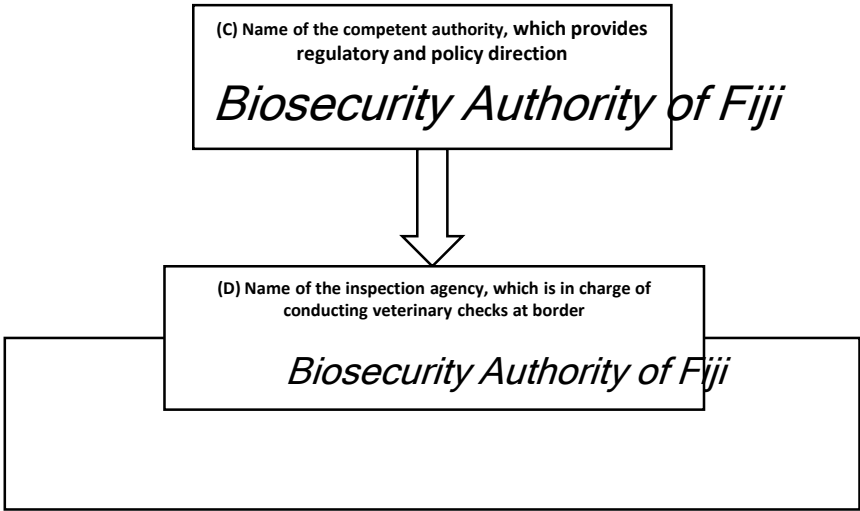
(C) Name of the competent authority, which provides regulatory and policy direction

Biosecurity Authority of Fiji

(D) Name of the inspection agency, which is in charge of conducting veterinary checks at border

Biosecurity Authority of Fiji